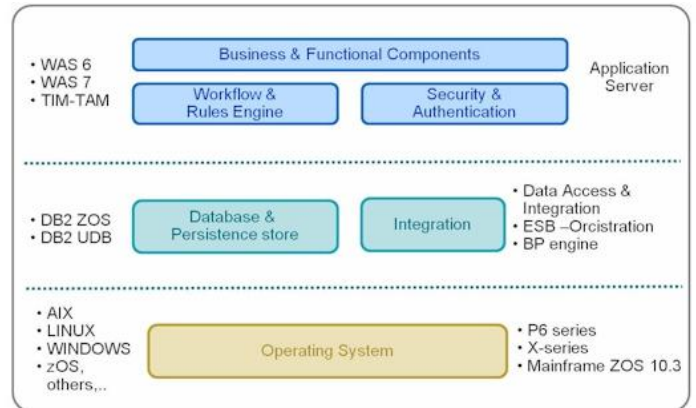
• WAS 6
• WAS 7
• TIM-TAM

Business & Functional Components

Workflow & Rules Engine

Security & Authentication

Application Server

• DB2 ZOS
• DB2 UDB

Database & Persistence store

Integration

• Data Access & Integration
• ESB –Orcistration
• BP engine

• AIX
• LINUX
• WINDOWS
• zOS, others,..

Operating System

• P6 series
• X-series
• Mainframe ZOS 10.3